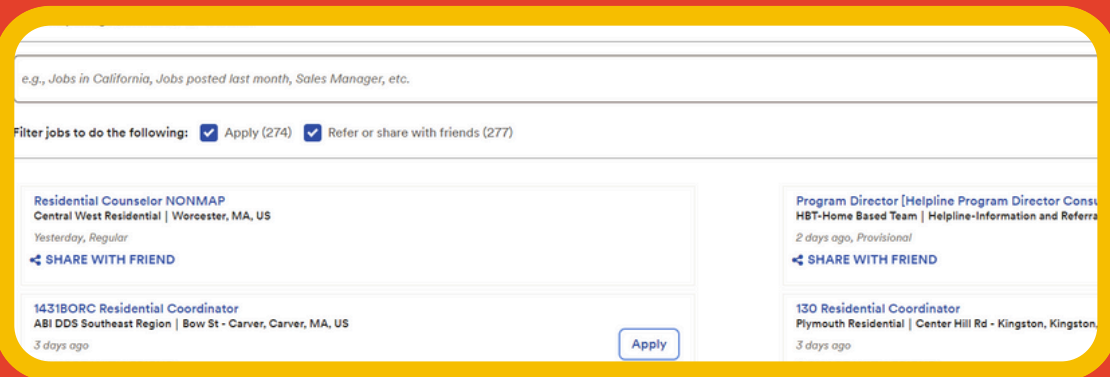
e.g., Jobs in California, Jobs posted last month, Sales Manager, etc.

Filter jobs to do the following: Apply (274) Refer or share with friends (277)

Residential Counselor NONMAP
Central West Residential | Worcester, MA, US
Yesterday, Regular
SHARE WITH FRIEND

1431BORC Residential Coordinator
ABI DDS Southeast Region | Bow St - Carver, Carver, MA, US
3 days ago
Apply

Program Director [Helpline Program Director Consu
HBT-Home Based Team | Helpline-Information and Referra
2 days ago, Provisional
SHARE WITH FRIEND

130 Residential Coordinator
Plymouth Residential | Center Hill Rd - Kingston, Kingston,
3 days ago